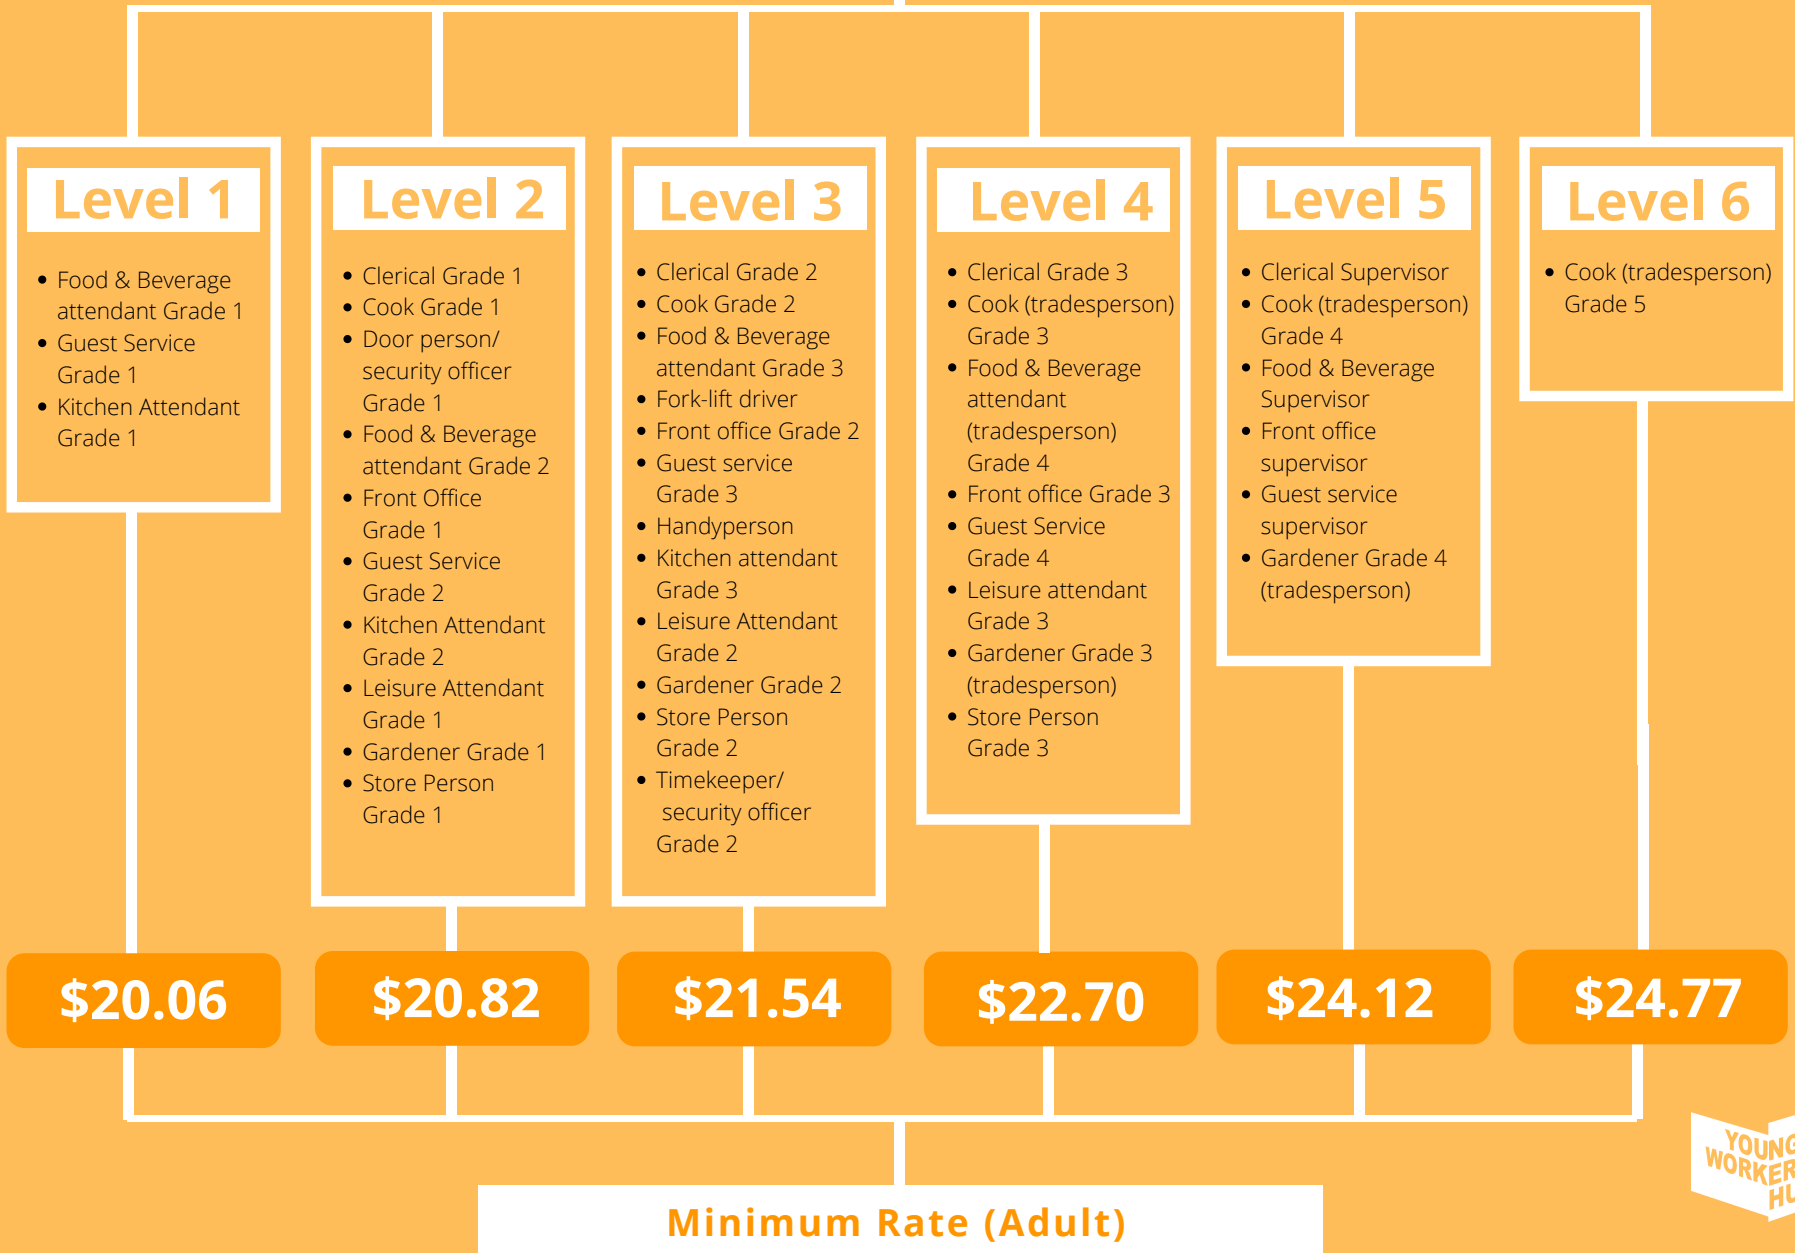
Level 1

- Food & Beverage attendant Grade 1
- Guest Service Grade 1
- Kitchen Attendant Grade 1

Level 2

- Clerical Grade 1
- Cook Grade 1
- Door person/ security officer Grade 1
- Food & Beverage attendant Grade 2
- Front Office Grade 1
- Guest Service Grade 2
- Kitchen Attendant Grade 2
- Leisure Attendant Grade 1
- Gardener Grade 1
- Store Person Grade 1

Level 3

- Clerical Grade 2
- Cook Grade 2
- Food & Beverage attendant Grade 3
- Fork-lift driver
- Front office Grade 2
- Guest service Grade 3
- Handyperson
- Kitchen attendant Grade 3
- Leisure Attendant Grade 2
- Gardener Grade 2
- Store Person Grade 2
- Timekeeper/ security officer Grade 2

Level 4

- Clerical Grade 3
- Cook (tradesperson) Grade 3
- Food & Beverage attendant (tradesperson) Grade 4
- Front office Grade 3
- Guest Service Grade 4
- Leisure attendant Grade 3
- Gardener Grade 3 (tradesperson)
- Store Person Grade 3

Level 5

- Clerical Supervisor
- Cook (tradesperson) Grade 4
- Food & Beverage Supervisor
- Front office supervisor
- Guest service supervisor
- Gardener Grade 4 (tradesperson)

Level 6

- Cook (tradesperson) Grade 5

$20.06

$20.82

$21.54

$22.70

$24.12

$24.77

Minimum Rate (Adult)

YOUNG WORKER HU